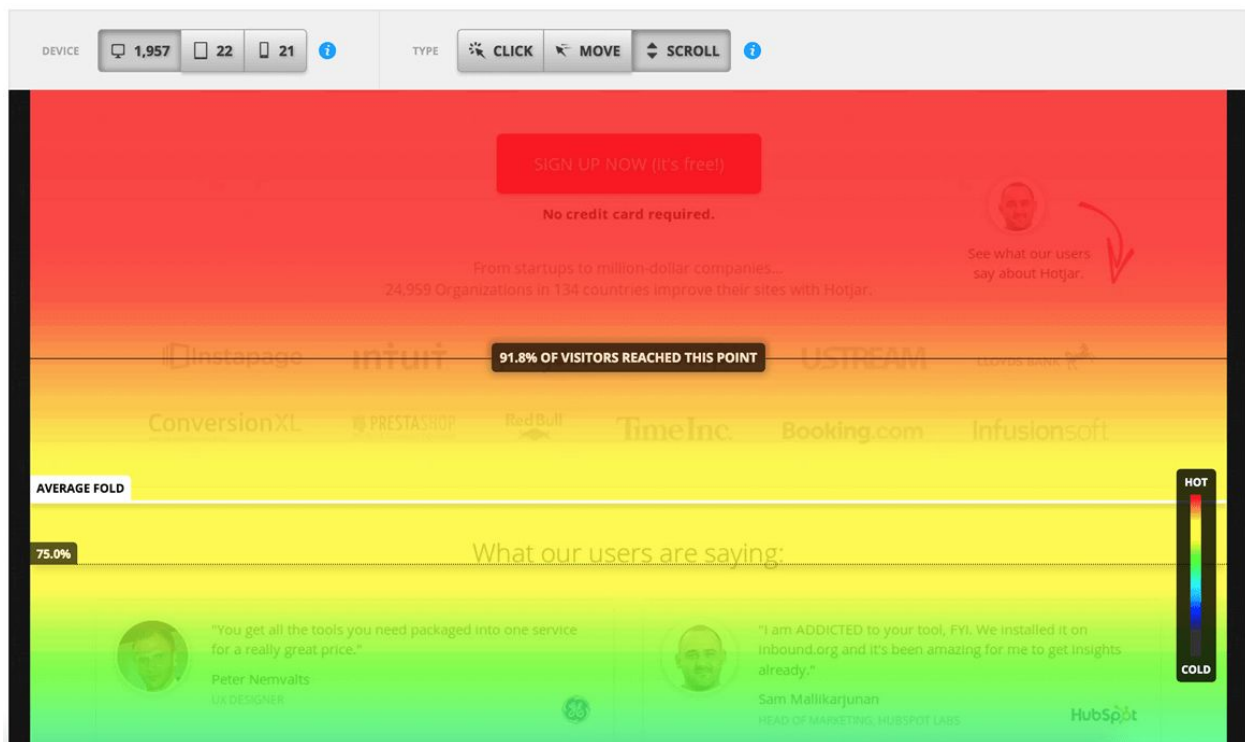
DEVICE 1,957 22 21

TYPE CLICK MOVE SCROLL

SIGN UP NOW (it's free!)

No credit card required.

See what our users say about Hotjar.

From startups to million-dollar companies...
24,959 Organizations in 134 countries improve their sites with Hotjar.

Instapage INTUIT 91.8% OF VISITORS REACHED THIS POINT USTREAM LLOYDS BANK

ConversionXL PRESTASHOP Red Bull TimeInc Booking.com Infusionsoft

AVERAGE FOLD

HOT

75.0%

What our users are saying:

"You get all the tools you need packaged into one service for a really great price."

Peter Nemvalts
UX DESIGNER

"I am ADDICTED to your tool, FYI. We installed it on inbound.org and it's been amazing for me to get insights already."

Sam Mallikarjunan
HEAD OF MARKETING, HUBSPOT LABS

HubSpot

COLD